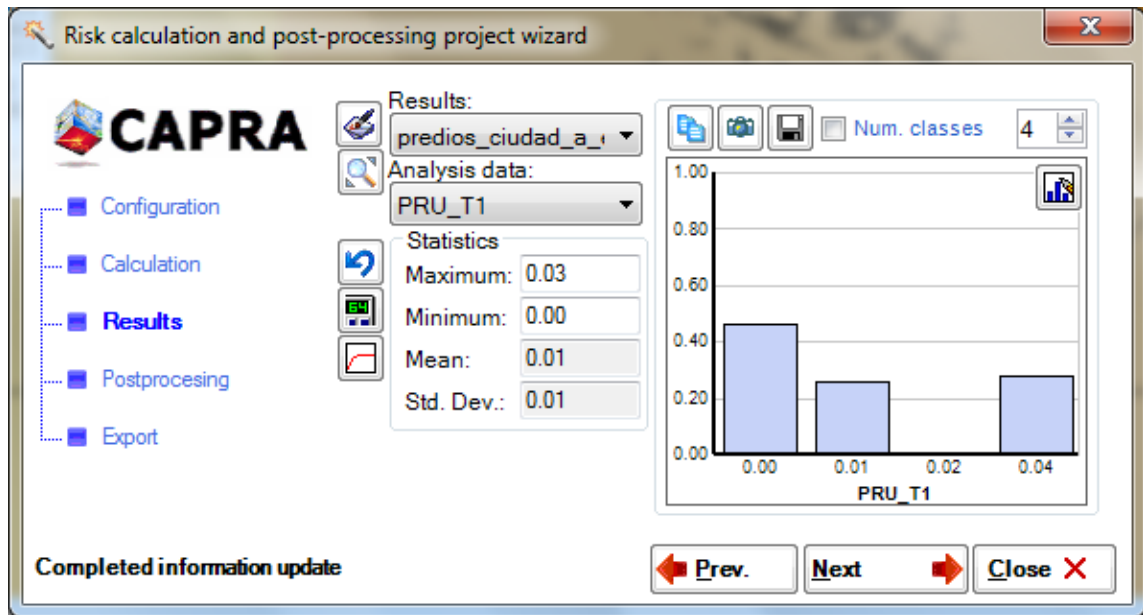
Risk calculation and post-processing project wizard

CAPRA

Configuration
Calculation
Results
Postprocesing
Export

Results:
predios_ciudad_a_
Analysis data:
PRU_T1
Statistics
Maximum: 0.03
Minimum: 0.00
Mean: 0.01
Std. Dev.: 0.01

Num. classes 4

1.00
0.80
0.60
0.40
0.20
0.00
0.00 0.01 0.02 0.04
PRU_T1

Completed information update

Prev.
Next
Close